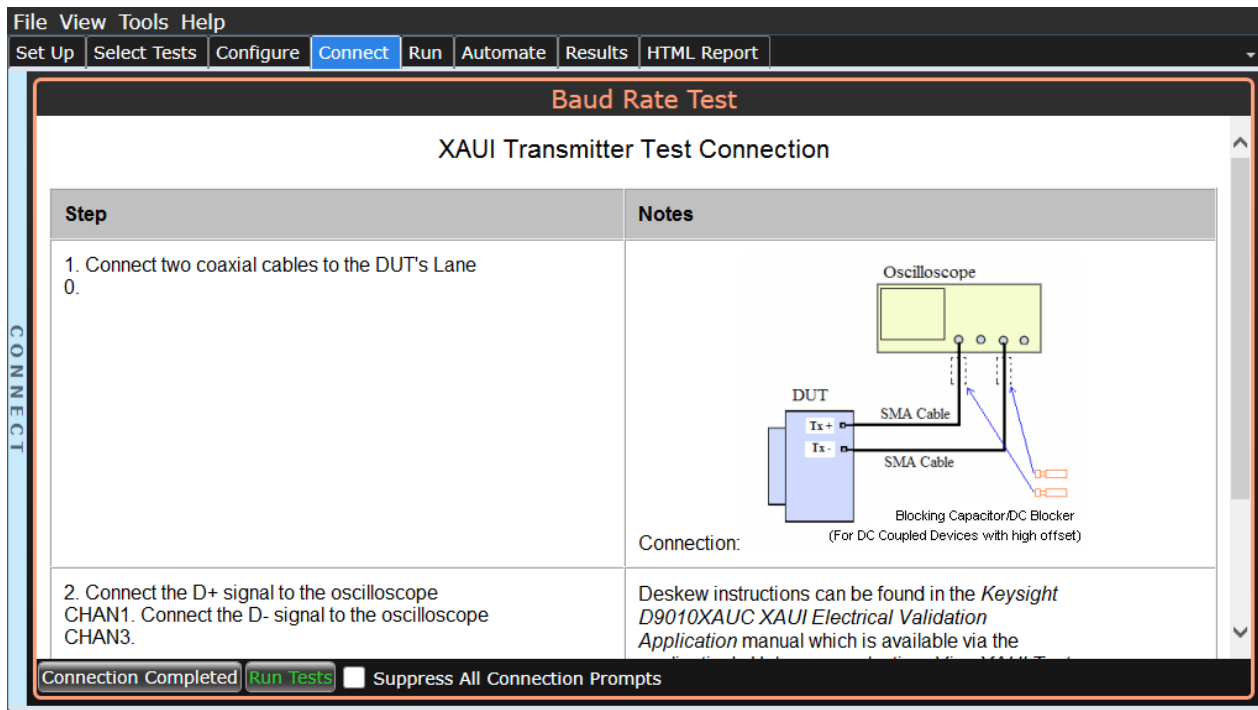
File View Tools Help

Set Up | Select Tests | Configure | Connect | Run | Automate | Results | HTML Report

CONNECT

Baud Rate Test

XAUI Transmitter Test Connection

| Step | Notes |
|---|---|
| 1. Connect two coaxial cables to the DUT's Lane 0. | Oscilloscope DUT Tx + Tx - SMA Cable SMA Cable Blocking Capacitor/DC Blocker (For DC Coupled Devices with high offset) Connection: |
| 2. Connect the D+ signal to the oscilloscope CHAN1. Connect the D- signal to the oscilloscope CHAN3. | Deskew instructions can be found in the *Keysight D9010XAUC XAUI Electrical Validation Application* manual which is available via the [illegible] |

Connection Completed | Run Tests | Suppress All Connection Prompts